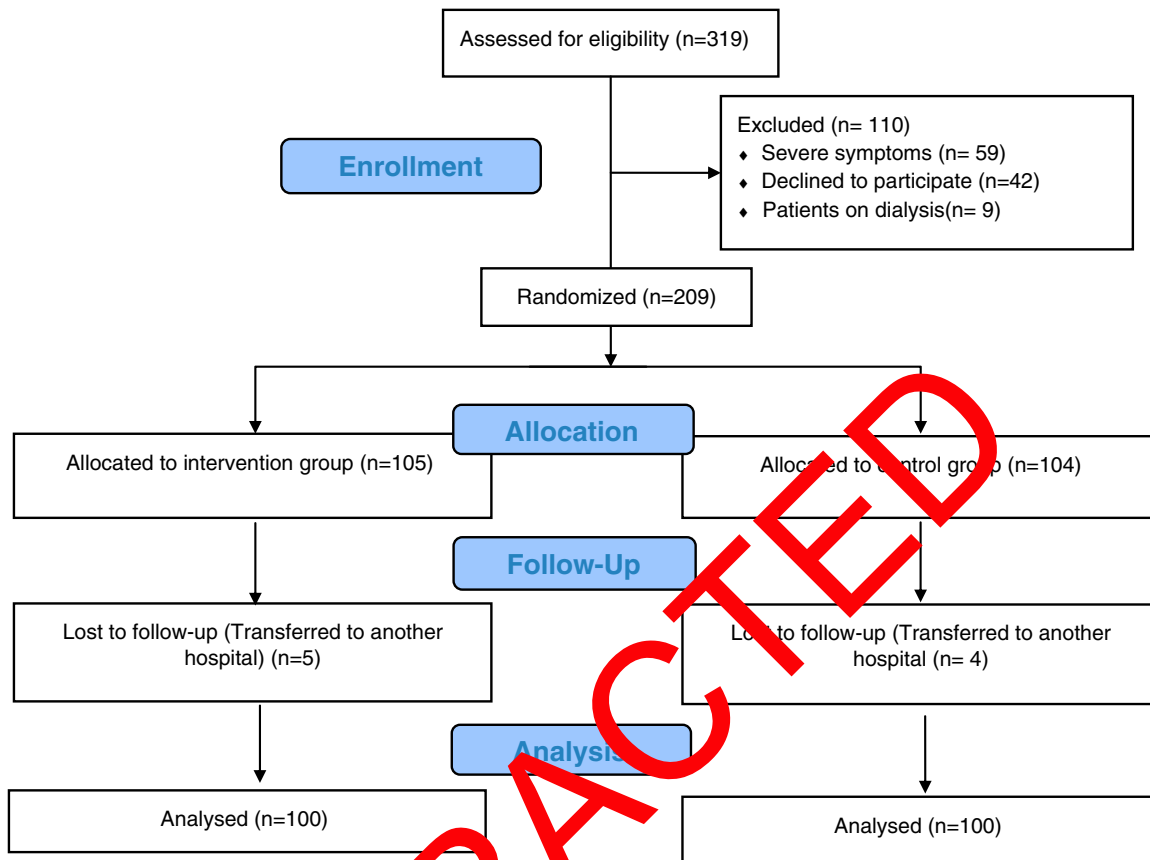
Assessed for eligibility (n=319)

Enrollment

Excluded (n= 110)
- Severe symptoms (n= 59)
- Declined to participate (n=42)
- Patients on dialysis(n= 9)

Randomized (n=209)

Allocation

Allocated to intervention group (n=105)

Allocated to control group (n=104)

Follow-Up

Lost to follow-up (Transferred to another hospital) (n=5)

Lost to follow-up (Transferred to another hospital (n= 4)

Analysis

Analysed (n=100)

Analysed (n=100)

RETRACTED